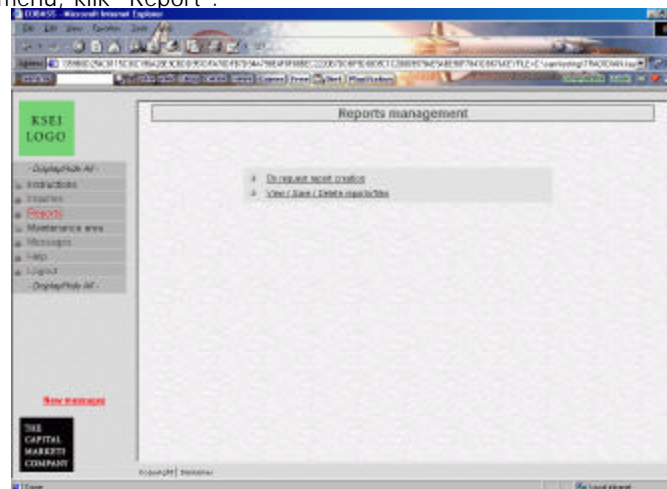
menu, klik "Report".

EOBASS - Microsoft Internet Explorer

KSEI LOGO

- DisplayHide All -

Instructions

Inquiries

Reports

Maintenance area

Messages

Help

Logout

- DisplayHide All -

New messages

THE CAPITAL MARKETS COMPANY

Reports management

On request report creation

View / Save / Delete reports/files

Copyright | Disclaimer

Done

Local intranet